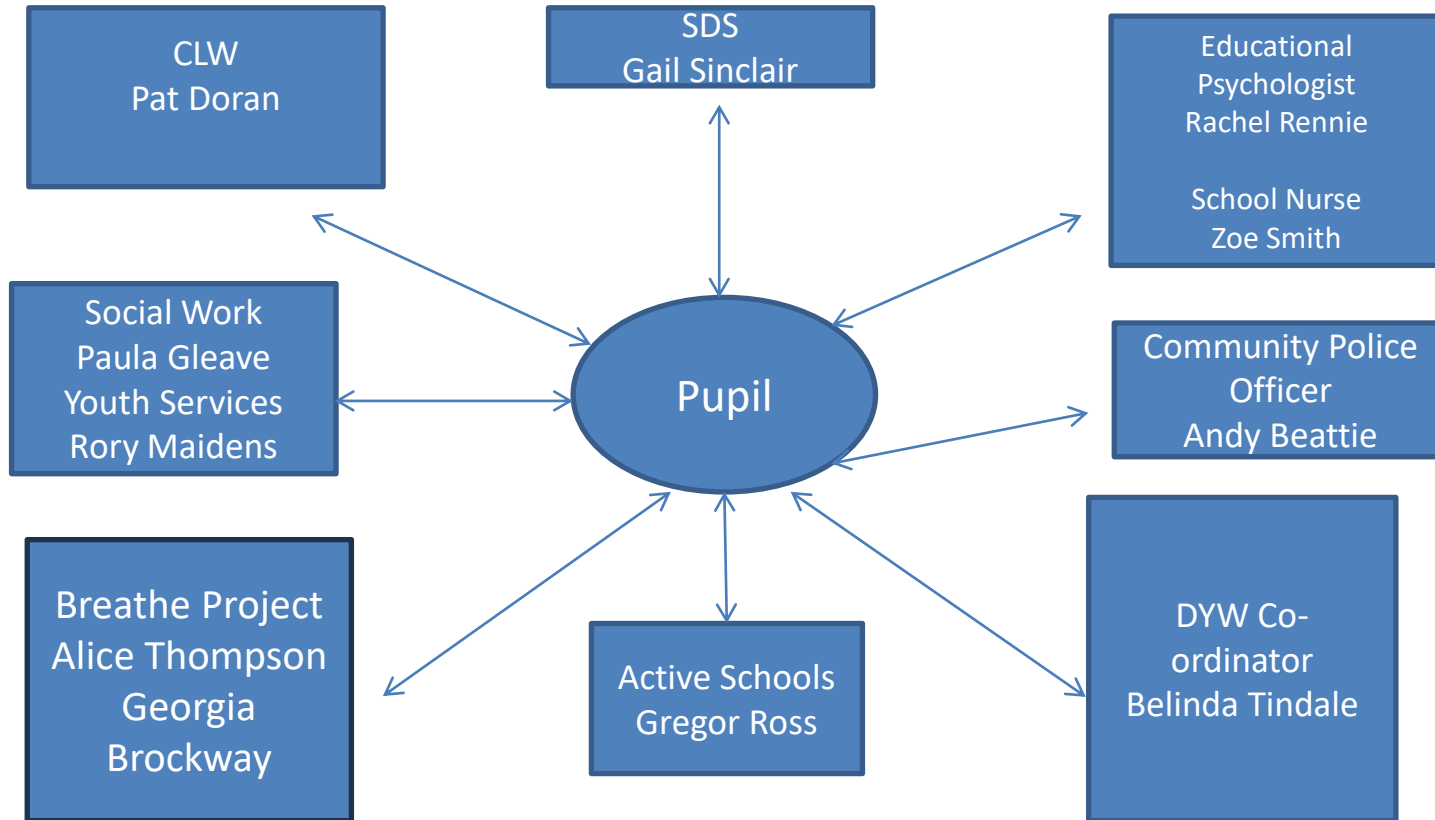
CLW
Pat Doran

SDS
Gail Sinclair

Educational Psychologist
Rachel Rennie

School Nurse
Zoe Smith

Social Work
Paula Gleave
Youth Services
Rory Maidens

Pupil

Community Police Officer
Andy Beattie

Breathe Project
Alice Thompson
Georgia Brockway

Active Schools
Gregor Ross

DYW Co-ordinator
Belinda Tindale